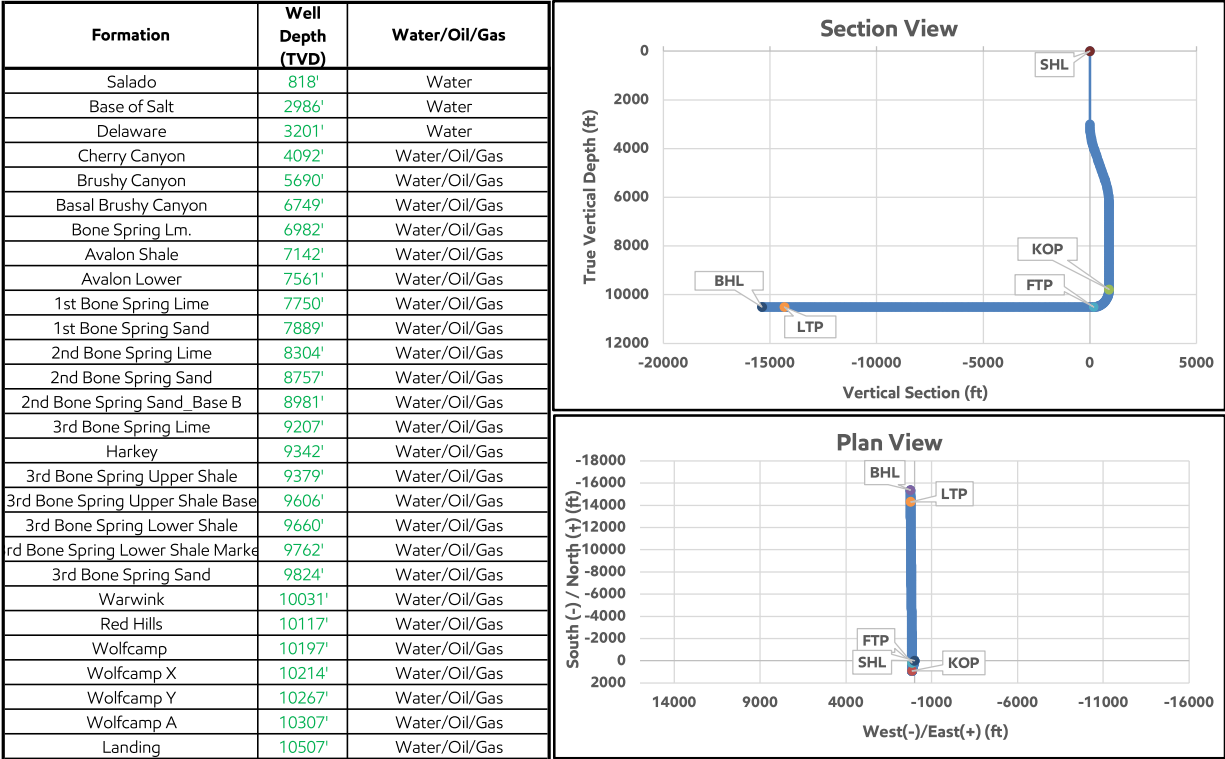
| Formation | Well Depth (TVD) | Water/Oil/Gas |
|---|---|---|
| Salado | 818' | Water |
| Base of Salt | 2986' | Water |
| Delaware | 3201' | Water |
| Cherry Canyon | 4092' | Water/Oil/Gas |
| Brushy Canyon | 5690' | Water/Oil/Gas |
| Basal Brushy Canyon | 6749' | Water/Oil/Gas |
| Bone Spring Lm. | 6982' | Water/Oil/Gas |
| Avalon Shale | 7142' | Water/Oil/Gas |
| Avalon Lower | 7561' | Water/Oil/Gas |
| 1st Bone Spring Lime | 7750' | Water/Oil/Gas |
| 1st Bone Spring Sand | 7889' | Water/Oil/Gas |
| 2nd Bone Spring Lime | 8304' | Water/Oil/Gas |
| 2nd Bone Spring Sand | 8757' | Water/Oil/Gas |
| 2nd Bone Spring Sand_Base B | 8981' | Water/Oil/Gas |
| 3rd Bone Spring Lime | 9207' | Water/Oil/Gas |
| Harkey | 9342' | Water/Oil/Gas |
| 3rd Bone Spring Upper Shale | 9379' | Water/Oil/Gas |
| 3rd Bone Spring Upper Shale Base | 9606' | Water/Oil/Gas |
| 3rd Bone Spring Lower Shale | 9660' | Water/Oil/Gas |
| rd Bone Spring Lower Shale Marke | 9762' | Water/Oil/Gas |
| 3rd Bone Spring Sand | 9824' | Water/Oil/Gas |
| Warwink | 10031' | Water/Oil/Gas |
| Red Hills | 10117' | Water/Oil/Gas |
| Wolfcamp | 10197' | Water/Oil/Gas |
| Wolfcamp X | 10214' | Water/Oil/Gas |
| Wolfcamp Y | 10267' | Water/Oil/Gas |
| Wolfcamp A | 10307' | Water/Oil/Gas |
| Landing | 10507' | Water/Oil/Gas |

Section View
True Vertical Depth (ft)
0 2000 4000 6000 8000 10000 12000
SHL KOP FTP BHL LTP
-20000 -15000 -10000 -5000 0 5000
Vertical Section (ft)

Plan View
South (-) / North (+) (ft)
-18000 -16000 14000 12000 10000 -8000 -6000 -4000 -2000 0 2000
BHL LTP FTP SHL KOP
14000 9000 4000 -1000 -6000 -11000 -16000
West(-)/East(+) (ft)